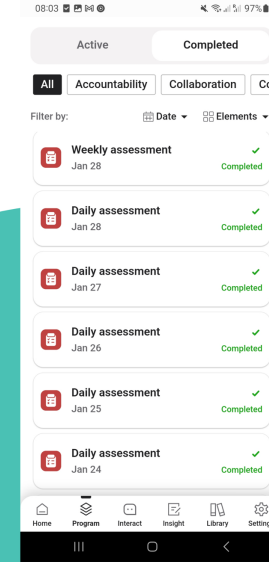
08:03 97%

Active
Completed

All
Accountability
Collaboration
Co

Filter by:
Date
Elements

Weekly assessment
Jan 28
Completed

Daily assessment
Jan 28
Completed

Daily assessment
Jan 27
Completed

Daily assessment
Jan 26
Completed

Daily assessment
Jan 25
Completed

Daily assessment
Jan 24
Completed

Home
Program
Interact
Insight
Library
Setting